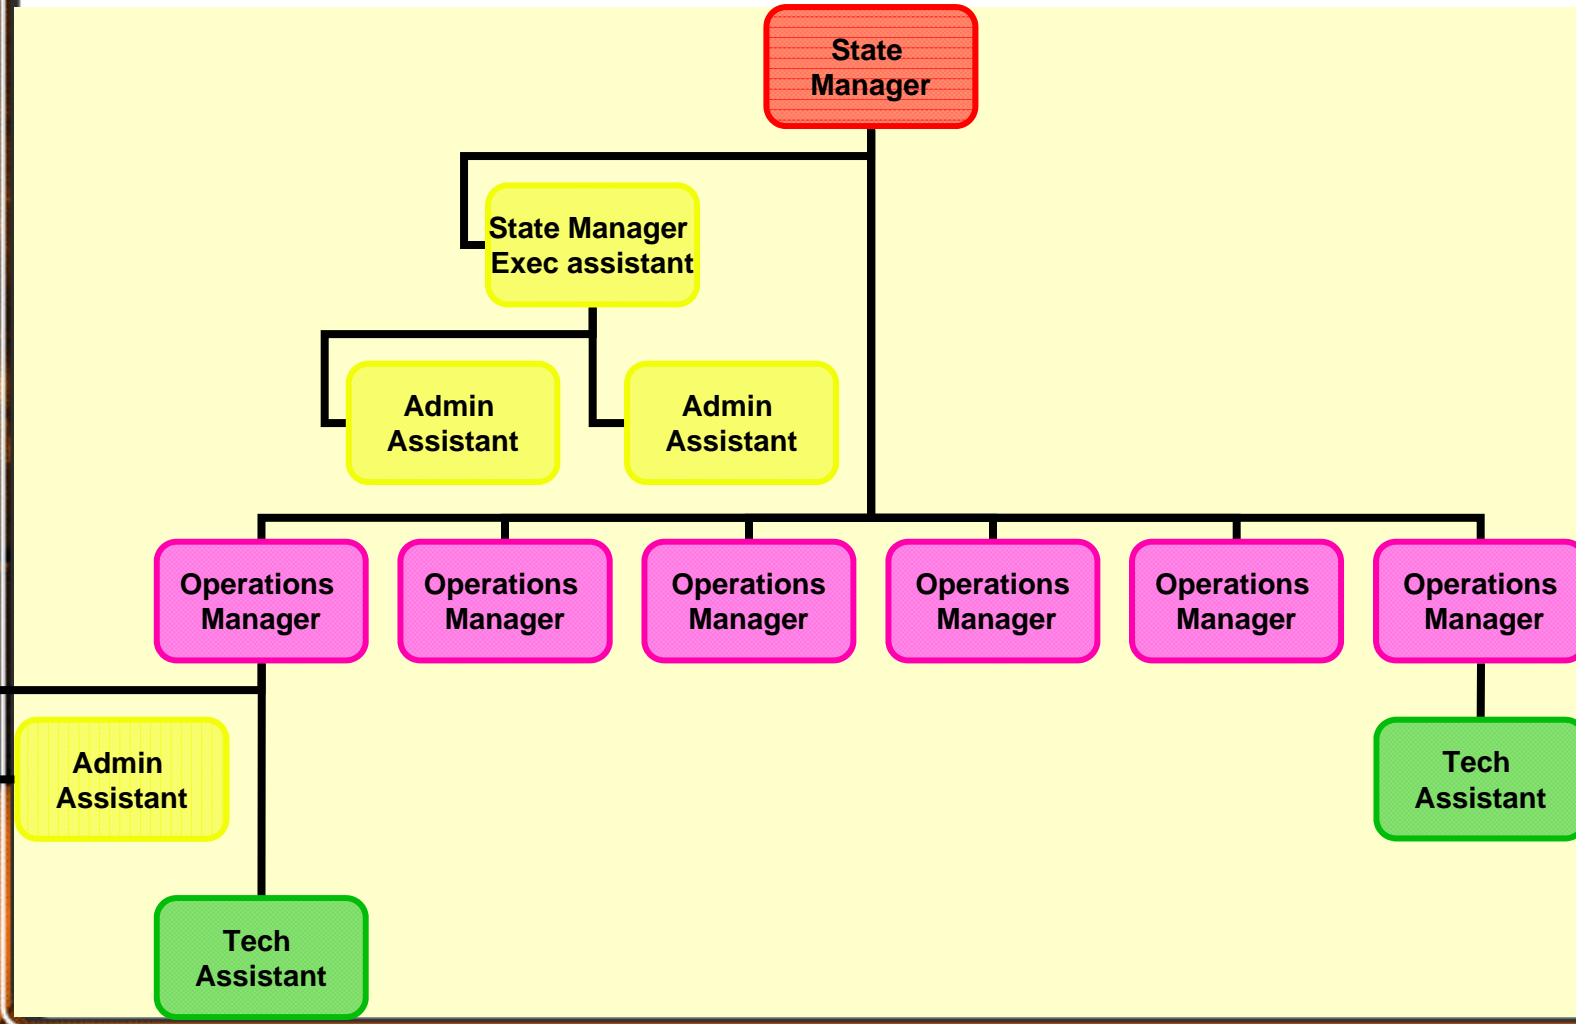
State Manager

State Manager Exec assistant

Admin Assistant

Admin Assistant

Operations Manager

Operations Manager

Operations Manager

Operations Manager

Operations Manager

Operations Manager

Admin Assistant

Tech Assistant

Tech Assistant